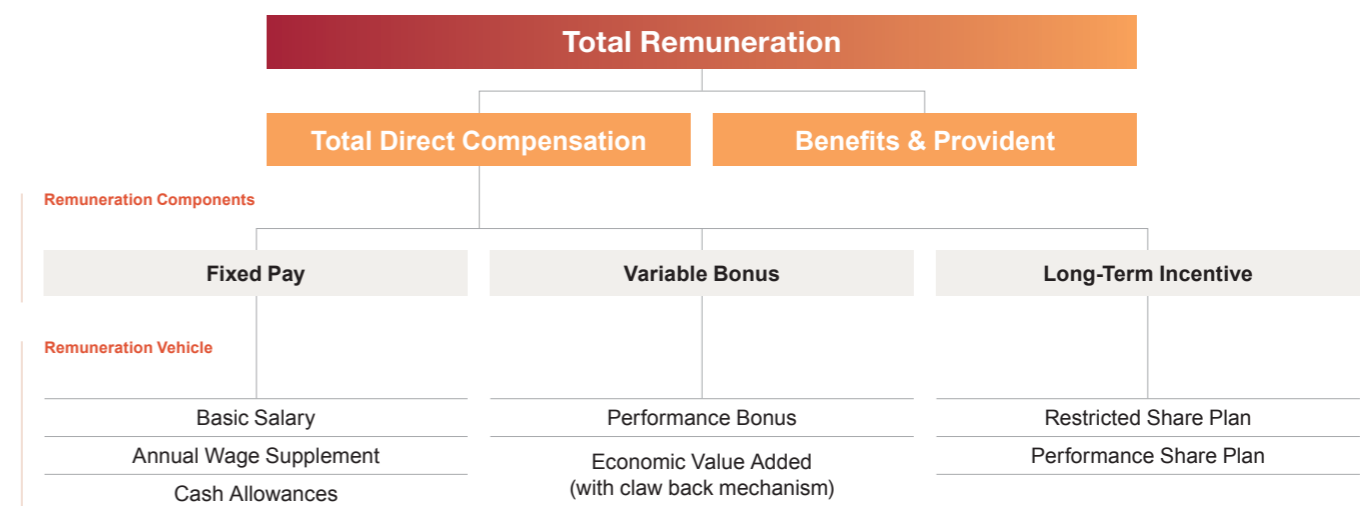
Total Remuneration

Total Direct Compensation

Benefits & Provident

Remuneration Components

Fixed Pay

Variable Bonus

Long-Term Incentive

Remuneration Vehicle

Basic Salary

Annual Wage Supplement

Cash Allowances

Performance Bonus

Economic Value Added (with claw back mechanism)

Restricted Share Plan

Performance Share Plan